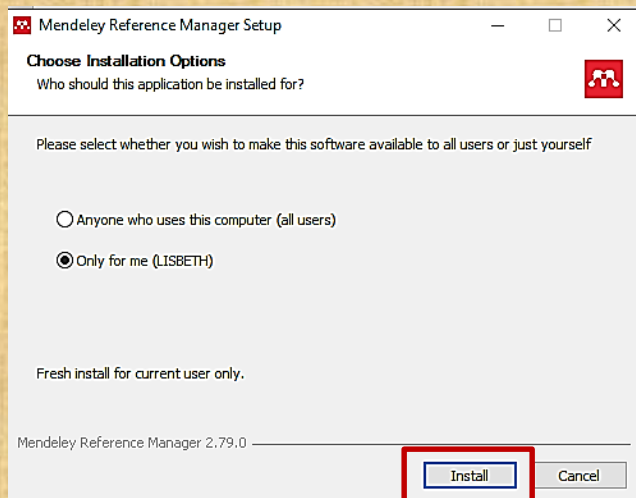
Mendeley Reference Manager Setup

Choose Installation Options
Who should this application be installed for?

Please select whether you wish to make this software available to all users or just yourself

Anyone who uses this computer (all users)

Only for me (LISBETH)

Fresh install for current user only.

Mendeley Reference Manager 2.79.0

Install

Cancel